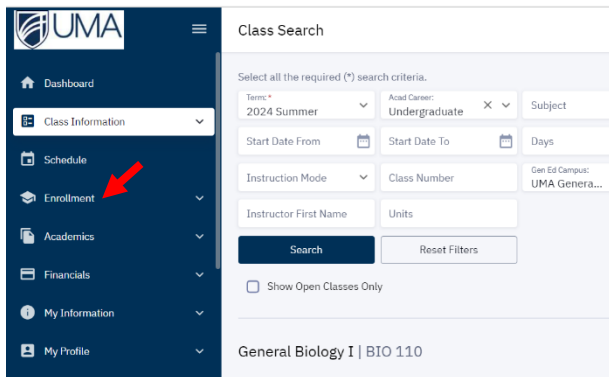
UMA

Dashboard

Class Information

Schedule

Enrollment

Academics

Financials

My Information

My Profile

Class Search

Select all the required (*) search criteria.

Term: *
2024 Summer

Acad Career: *
Undergraduate

Subject

Start Date From

Start Date To

Days

Instruction Mode

Class Number

Gen Ed Campus:
UMA Genera...

Instructor First Name

Units

Search

Reset Filters

Show Open Classes Only

General Biology I | BIO 110